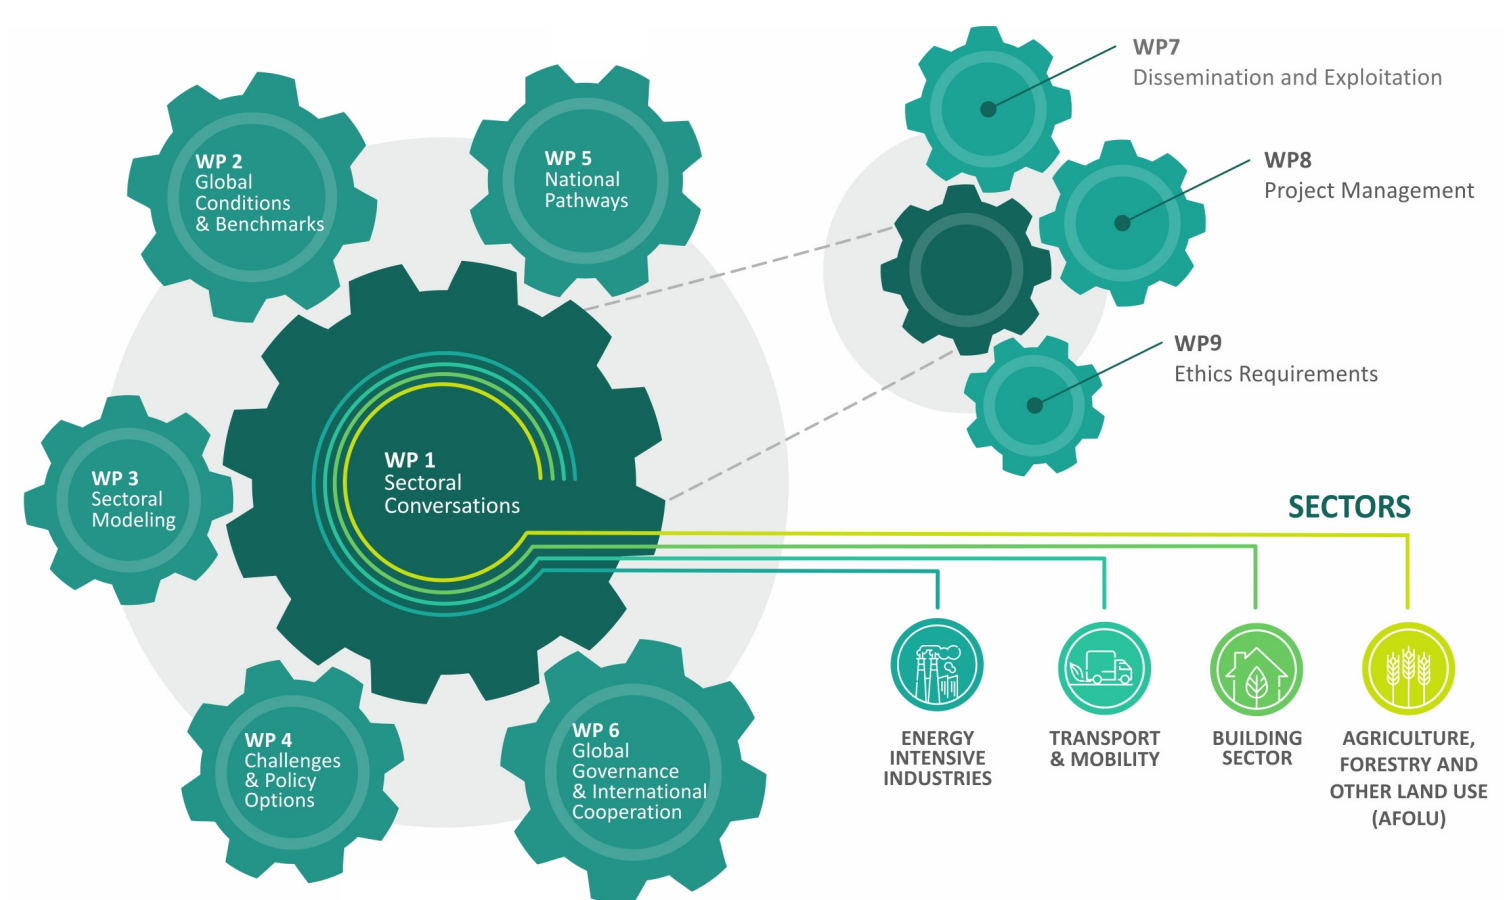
WP 2
Global Conditions & Benchmarks

WP 5
National Pathways

WP 1
Sectoral Conversations

WP 3
Sectoral Modeling

WP 4
Challenges & Policy Options

WP 6
Global Governance & International Cooperation

WP7
Dissemination and Exploitation

WP8
Project Management

WP9
Ethics Requirements

SECTORS

ENERGY INTENSIVE INDUSTRIES

TRANSPORT & MOBILITY

BUILDING SECTOR

AGRICULTURE, FORESTRY AND OTHER LAND USE (AFOLU)